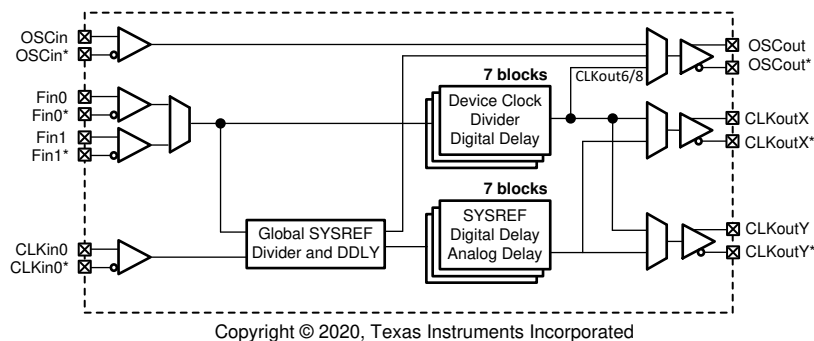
OSCin
OSCin*
Fin0
Fin0*
Fin1
Fin1*
CLKin0
CLKin0*

7 blocks
Device Clock Divider Digital Delay

CLKout6/8

Global SYSREF Divider and DDLY

7 blocks
SYSREF Digital Delay Analog Delay

OSCout
OSCout*
CLKoutX
CLKoutX*
CLKoutY
CLKoutY*

Copyright © 2020, Texas Instruments Incorporated